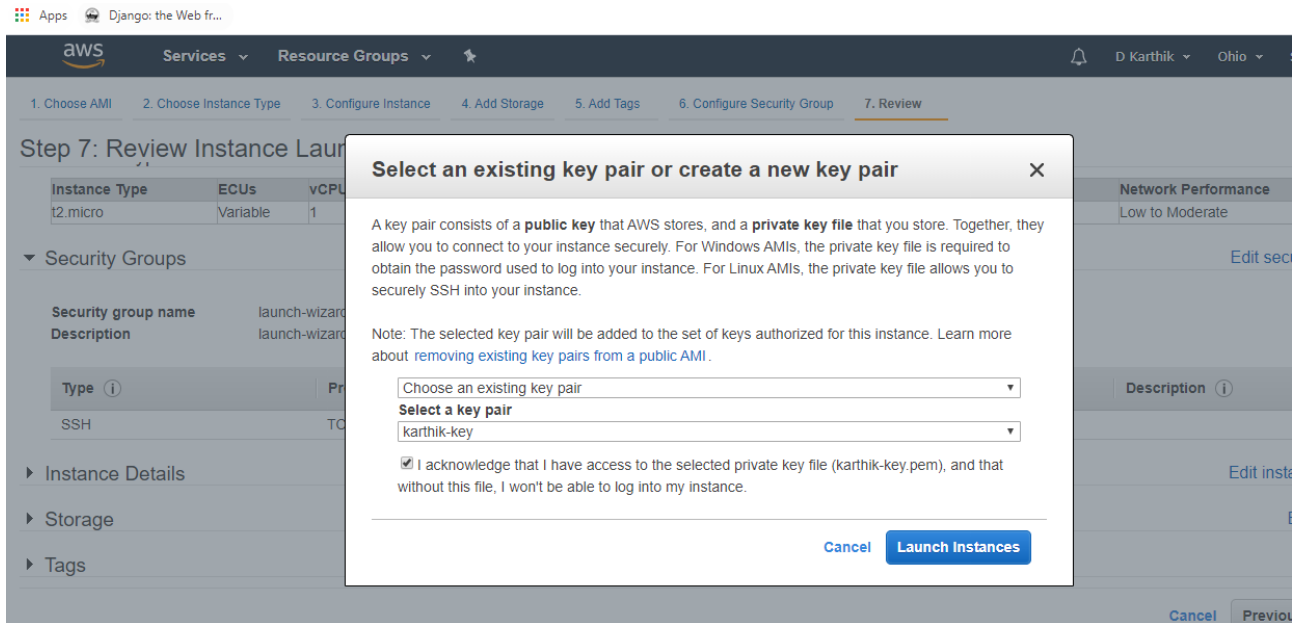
Apps Django: the Web fr...

aws Services Resource Groups D Karthik Ohio

1. Choose AMI 2. Choose Instance Type 3. Configure Instance 4. Add Storage 5. Add Tags 6. Configure Security Group 7. Review

Step 7: Review Instance Laun

| Instance Type | ECUs | vCPU | Network Performance |
|---|---|---|---|
| t2.micro | Variable | 1 | Low to Moderate |

Security Groups

Edit secu

Security group name launch-wizard

Description launch-wizard

| Type | Pr | Description |
|---|---|---|
| SSH | TC | |

Instance Details

Edit insta

Storage

E

Tags

Cancel Previou

Select an existing key pair or create a new key pair

A key pair consists of a **public key** that AWS stores, and a **private key file** that you store. Together, they allow you to connect to your instance securely. For Windows AMIs, the private key file is required to obtain the password used to log into your instance. For Linux AMIs, the private key file allows you to securely SSH into your instance.

Note: The selected key pair will be added to the set of keys authorized for this instance. Learn more about removing existing key pairs from a public AMI.

Choose an existing key pair

Select a key pair

karthik-key

I acknowledge that I have access to the selected private key file (karthik-key.pem), and that without this file, I won't be able to log into my instance.

Cancel Launch Instances